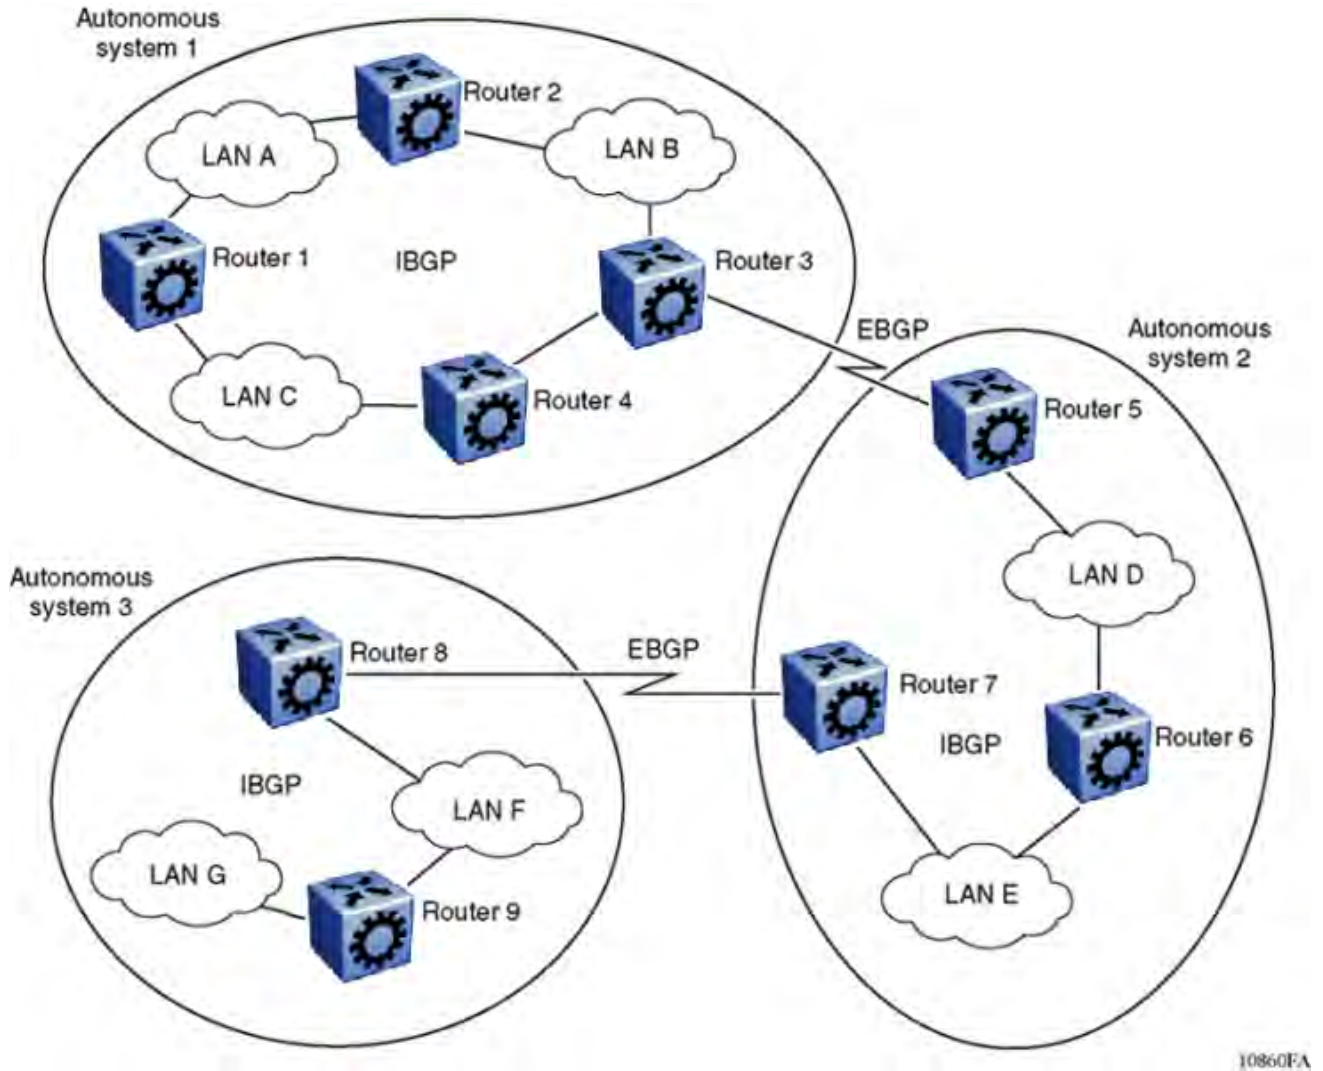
Autonomous system 1

Router 2

LAN A

LAN B

Router 1

IBGP

Router 3

EBGP

Autonomous system 2

LAN C

Router 4

Router 5

Autonomous system 3

LAN D

Router 8

EBGP

Router 7

IBGP

Router 6

IBGP

LAN F

LAN G

Router 9

LAN E

10860FA